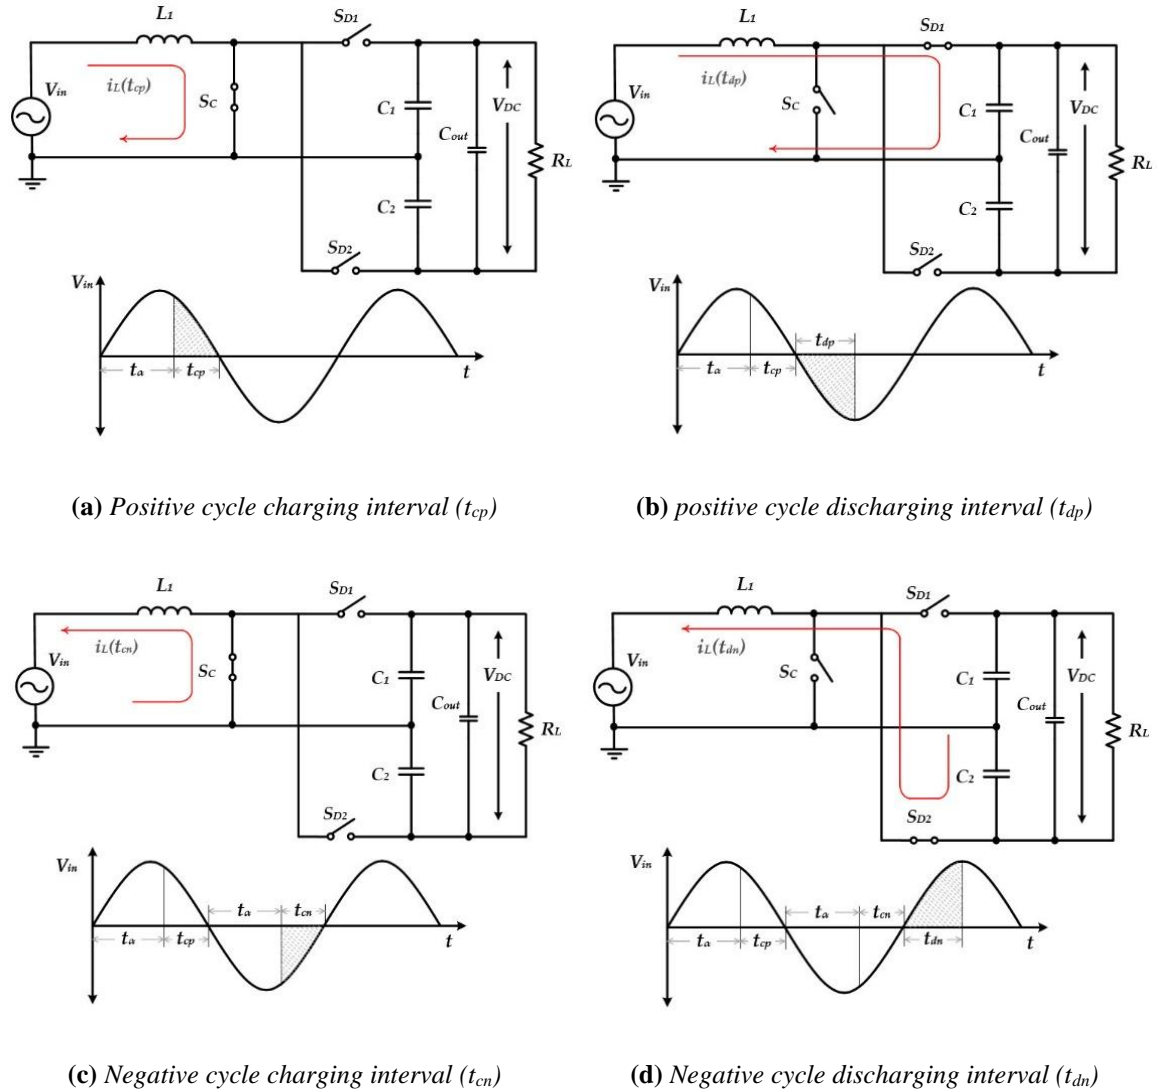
$L_1$
$S_{D1}$
$V_{in}$
$i_L(t_{cp})$
$S_C$
$C_1$
$C_{out}$
$V_{DC}$
$R_L$
$C_2$
$S_{D2}$
$V_{in}$
$t_a$
$t_{cp}$
$t$

(a) Positive cycle charging interval ($t_{cp}$)

$L_1$
$S_{D1}$
$V_{in}$
$i_L(t_{dp})$
$S_C$
$C_1$
$C_{out}$
$V_{DC}$
$R_L$
$C_2$
$S_{D2}$
$V_{in}$
$t_a$
$t_{cp}$
$t_{dp}$
$t$

(b) positive cycle discharging interval ($t_{dp}$)

$L_1$
$S_{D1}$
$V_{in}$
$i_L(t_{cn})$
$S_C$
$C_1$
$C_{out}$
$V_{DC}$
$R_L$
$C_2$
$S_{D2}$
$V_{in}$
$t_a$
$t_{cp}$
$t_a$
$t_{cn}$
$t$

(c) Negative cycle charging interval ($t_{cn}$)

$L_1$
$S_{D1}$
$V_{in}$
$i_L(t_{dn})$
$S_C$
$C_1$
$C_{out}$
$V_{DC}$
$R_L$
$C_2$
$S_{D2}$
$V_{in}$
$t_a$
$t_{cp}$
$t_a$
$t_{cn}$
$t_{dn}$
$t$

(d) Negative cycle discharging interval ($t_{dn}$)